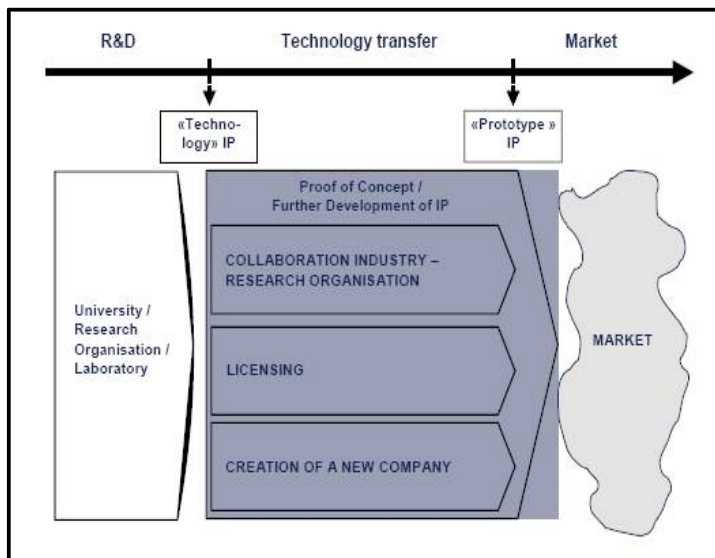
R&D

Technology transfer

Market

«Technology» IP

«Prototype » IP

University / Research Organisation / Laboratory

Proof of Concept / Further Development of IP

COLLABORATION INDUSTRY – RESEARCH ORGANISATION

LICENSING

CREATION OF A NEW COMPANY

MARKET